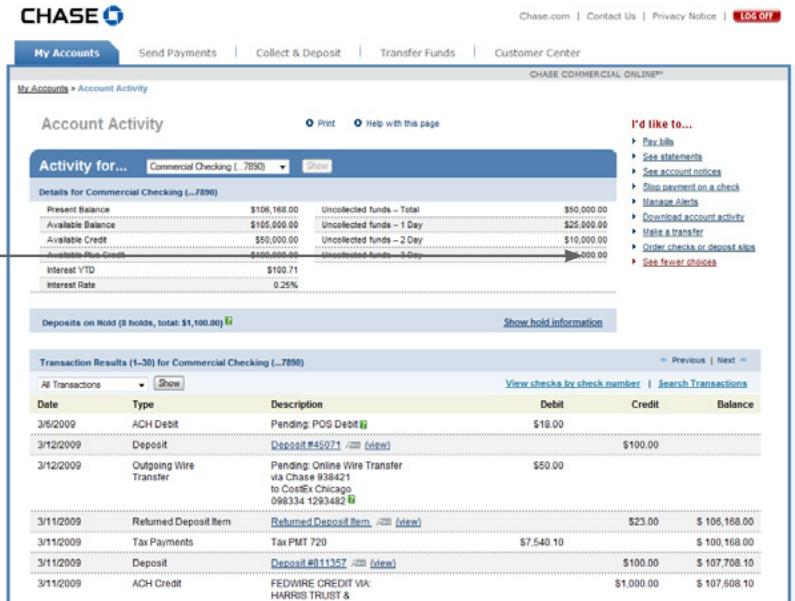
CHASE

Chase.com | Contact Us | Privacy Notice | LOG OFF

My Accounts | Send Payments | Collect & Deposit | Transfer Funds | Customer Center

CHASE COMMERCIAL ONLINE℠

My Accounts > Account Activity

Account Activity

Print

Help with this page

Activity for... Commercial Checking (...7890) Show

Details for Commercial Checking (...7890)

| | | | |
|---|---|---|---|
| Present Balance | $106,168.00 | Uncollected funds – Total | $50,000.00 |
| Available Balance | $105,000.00 | Uncollected funds – 1 Day | $25,000.00 |
| Available Credit | $50,000.00 | Uncollected funds – 2 Day | $10,000.00 |
| Available Plus Credit | $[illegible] | Uncollected funds – 3 Day | $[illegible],000.00 |
| Interest YTD | $100.71 | | |
| Interest Rate | 0.25% | | |

Deposits on Hold (8 holds, total: $1,100.00)

Show hold information

I'd like to...

Pay bills
See statements
See account notices
Stop payment on a check
Manage Alerts
Download account activity
Make a transfer
Order checks or deposit slips
See fewer choices

Transaction Results (1–30) for Commercial Checking (...7890)

Previous | Next

All Transactions Show

View checks by check number | Search Transactions

| Date | Type | Description | Debit | Credit | Balance |
|---|---|---|---|---|---|
| 3/6/2009 | ACH Debit | Pending: POS Debit | $18.00 | | |
| 3/12/2009 | Deposit | Deposit #45071 (view) | | $100.00 | |
| 3/12/2009 | Outgoing Wire Transfer | Pending: Online Wire Transfer via Chase 938421 to CostEx Chicago 098334 1293482 | $50.00 | | |
| 3/11/2009 | Returned Deposit Item | Returned Deposit Item (view) | | $23.00 | $ 106,168.00 |
| 3/11/2009 | Tax Payments | Tax PMT 720 | $7,540.10 | | $ 100,168.00 |
| 3/11/2009 | Deposit | Deposit #811357 (view) | | $100.00 | $ 107,708.10 |
| 3/11/2009 | ACH Credit | FEDWIRE CREDIT VIA: HARRIS TRUST & | | $1,000.00 | $ 107,608.10 |